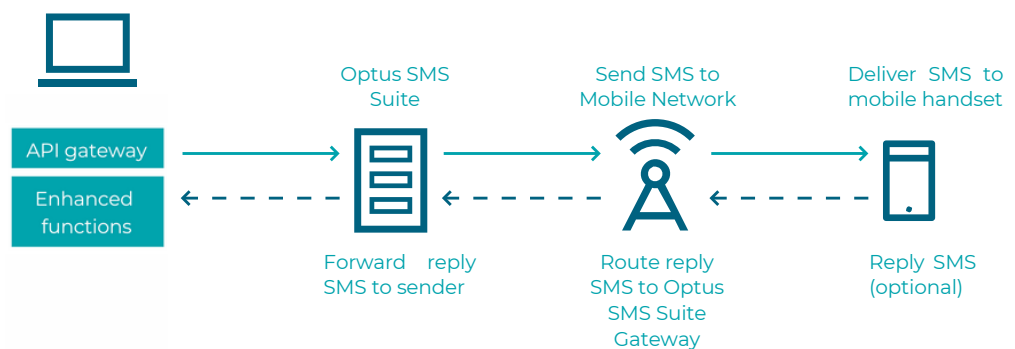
API gateway

Enhanced functions

Optus SMS Suite

Forward reply SMS to sender

Send SMS to Mobile Network

Route reply SMS to Optus SMS Suite Gateway

Deliver SMS to mobile handset

Reply SMS (optional)